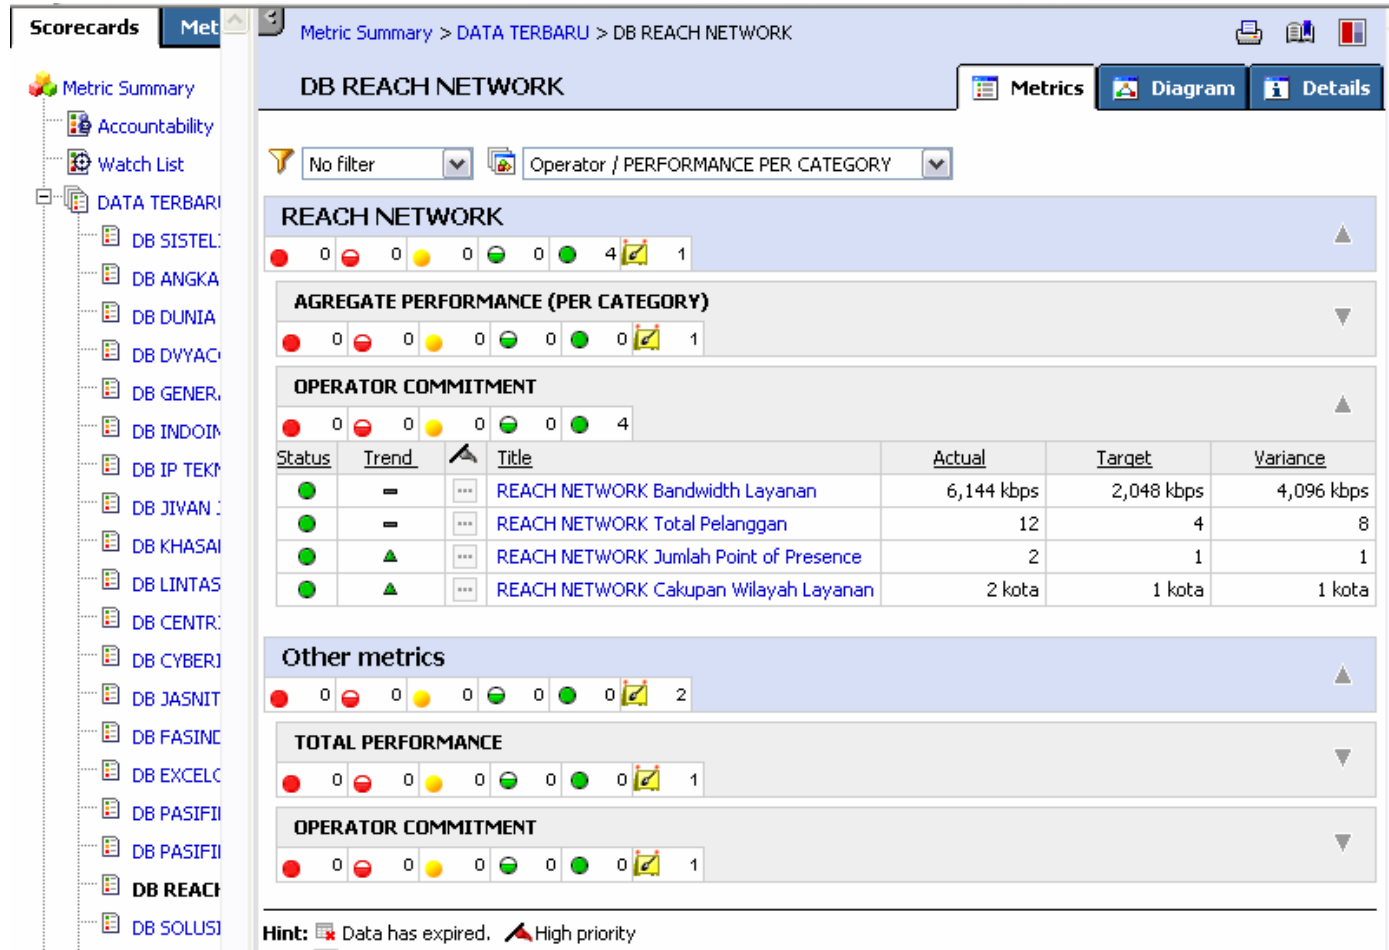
Scorecards Met

Metric Summary
Accountability
Watch List
DATA TERBARU
DB SISTEL
DB ANGKA
DB DUNIA
DB DVYAC
DB GENER
DB INDOIN
DB IP TEKN
DB JIVAN
DB KHASAI
DB LINTAS
DB CENTR
DB CYBERI
DB JASNIT
DB FASIND
DB EXCELC
DB PASIFII
DB PASIFII
DB REACH
DB SOLUSI

Metric Summary > DATA TERBARU > DB REACH NETWORK

DB REACH NETWORK

Metrics Diagram Details

No filter

Operator / PERFORMANCE PER CATEGORY

REACH NETWORK
0 0 0 0 4 1

AGREGATE PERFORMANCE (PER CATEGORY)
0 0 0 0 0 1

OPERATOR COMMITMENT
0 0 0 0 4

| Status | Trend | | Title | Actual | Target | Variance |
|---|---|---|---|---|---|---|
| | | ... | REACH NETWORK Bandwidth Layanan | 6,144 kbps | 2,048 kbps | 4,096 kbps |
| | | ... | REACH NETWORK Total Pelanggan | 12 | 4 | 8 |
| | | ... | REACH NETWORK Jumlah Point of Presence | 2 | 1 | 1 |
| | | ... | REACH NETWORK Cakupan Wilayah Layanan | 2 kota | 1 kota | 1 kota |

Other metrics
0 0 0 0 0 2

TOTAL PERFORMANCE
0 0 0 0 0 1

OPERATOR COMMITMENT
0 0 0 0 0 1

Hint: Data has expired. High priority